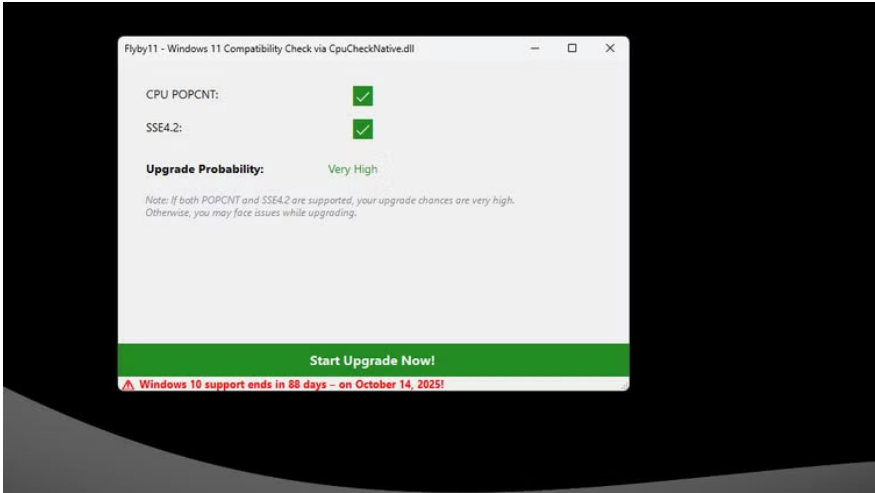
Flyby11 - Windows 11 Compatibility Check via CpuCheckNative.dll

CPU POPCNT:

SSE4.2:

Upgrade Probability: Very High

Note: If both POPCNT and SSE4.2 are supported, your upgrade chances are very high. Otherwise, you may face issues while upgrading.

Start Upgrade Now!

Windows 10 support ends in 88 days – on October 14, 2025!